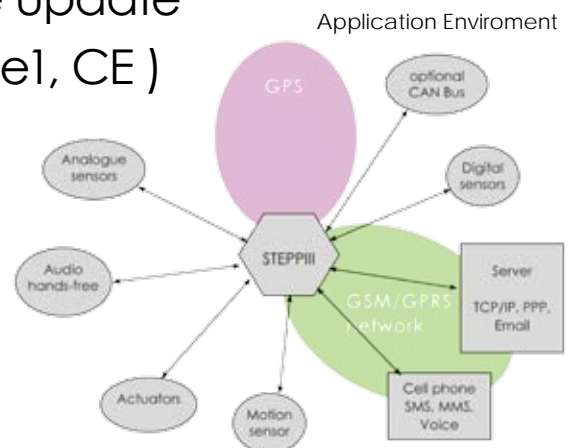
update
e1, CE )

Application Enviroment

GPS

optional CAN Bus

Analogue sensors

Digital sensors

STEPPIII

Audio hands-free

GSM/GPRS network

Server TCP/IP, PPP, Email

Actuators

Motion sensor

Cell phone SMS, MMS, Voice